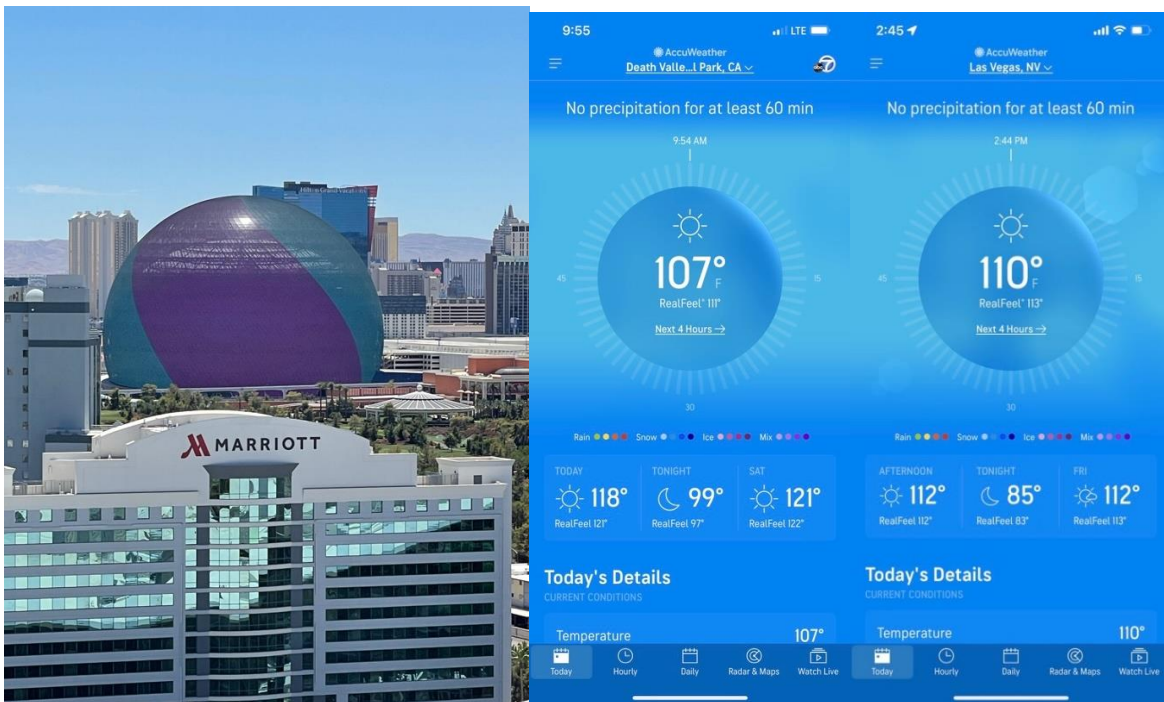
MARRIOTT

9:55
LTE
AccuWeather
Death Valle...l Park, CA
No precipitation for at least 60 min
9:54 AM
45
15
107°
F
RealFeel® 111°
Next 4 Hours →
30
Rain Snow Ice Mix
TODAY
118°
RealFeel 121°
TONIGHT
99°
RealFeel 97°
SAT
121°
RealFeel 122°
Today's Details
CURRENT CONDITIONS
Temperature 107°
Today Hourly Daily Radar & Maps Watch Live

2:45
AccuWeather
Las Vegas, NV
No precipitation for at least 60 min
2:44 PM
45
15
110°
F
RealFeel® 113°
Next 4 Hours →
30
Rain Snow Ice Mix
AFTERNOON
112°
RealFeel 112°
TONIGHT
85°
RealFeel 83°
FRI
112°
RealFeel 113°
Today's Details
CURRENT CONDITIONS
Temperature 110°
Today Hourly Daily Radar & Maps Watch Live